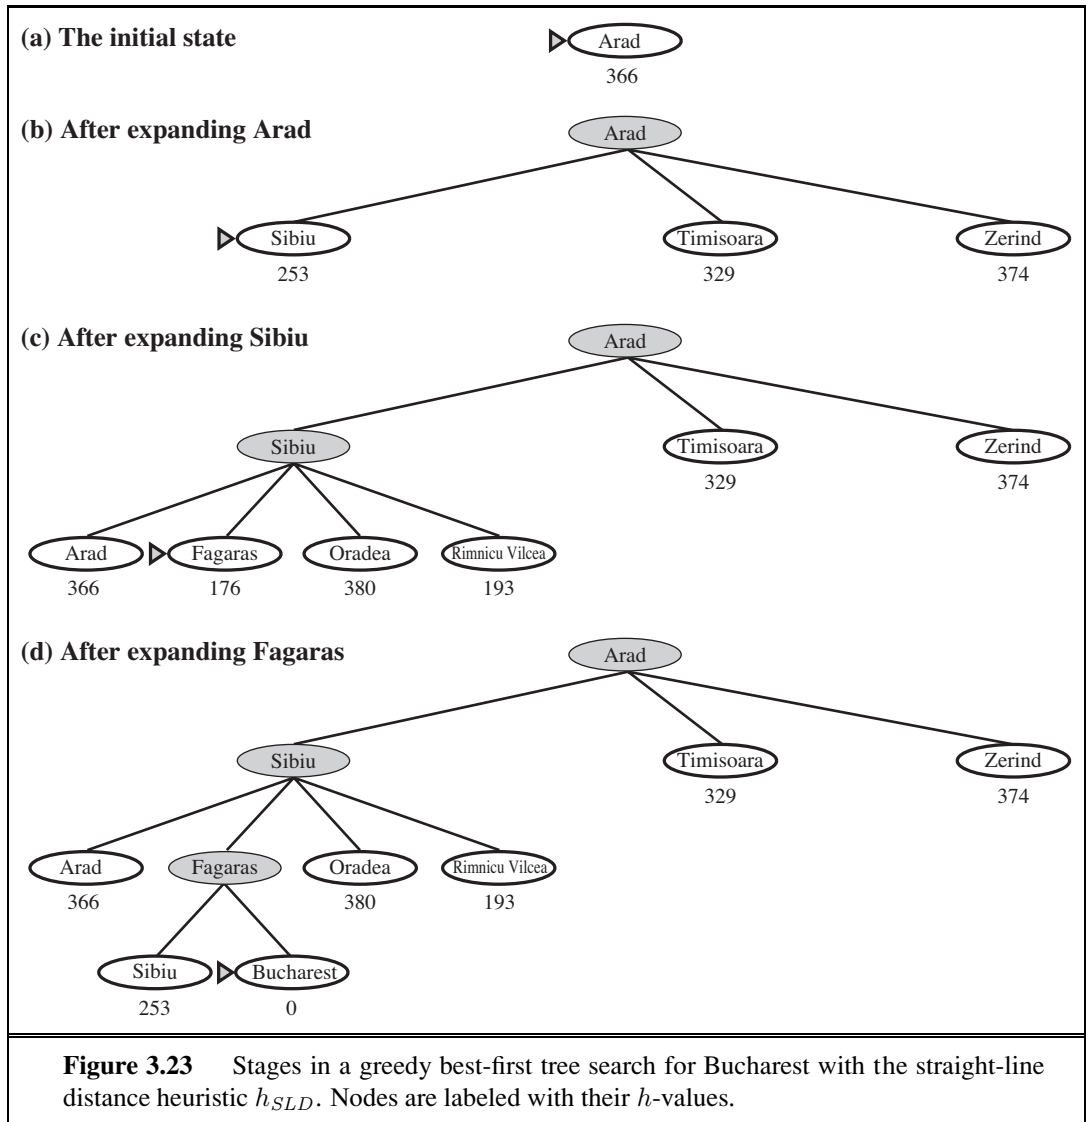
(a) The initial state

Arad
366

(b) After expanding Arad

Arad

Sibiu
253

Timisoara
329

Zerind
374

(c) After expanding Sibiu

Arad

Sibiu

Timisoara
329

Zerind
374

Arad
366

Fagaras
176

Oradea
380

Rimnicu Vilcea
193

(d) After expanding Fagaras

Arad

Sibiu

Timisoara
329

Zerind
374

Arad
366

Fagaras

Oradea
380

Rimnicu Vilcea
193

Sibiu
253

Bucharest
0

**Figure 3.23** Stages in a greedy best-first tree search for Bucharest with the straight-line distance heuristic $h_{SLD}$. Nodes are labeled with their $h$-values.